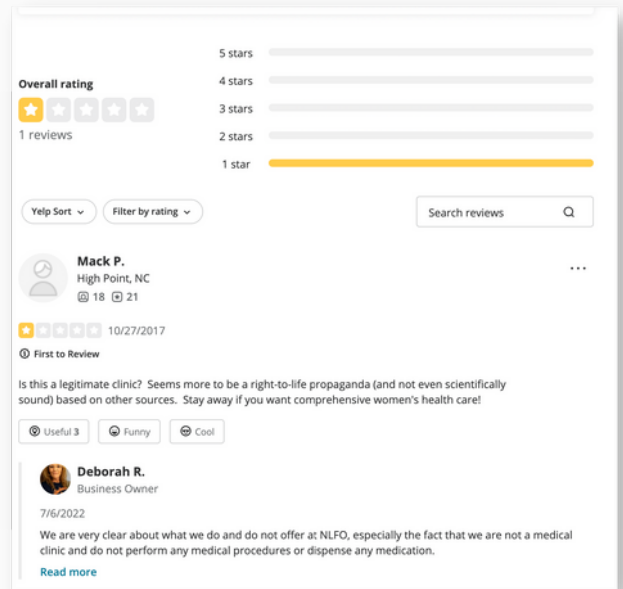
Overall rating

1 reviews

5 stars
4 stars
3 stars
2 stars
1 star

Yelp Sort

Filter by rating

Search reviews

Mack P.
High Point, NC
18 21

10/27/2017

First to Review

Is this a legitimate clinic? Seems more to be a right-to-life propaganda (and not even scientifically sound) based on other sources. Stay away if you want comprehensive women's health care!

Useful 3 Funny Cool

Deborah R.
Business Owner

7/6/2022

We are very clear about what we do and do not offer at NLFO, especially the fact that we are not a medical clinic and do not perform any medical procedures or dispense any medication.

Read more